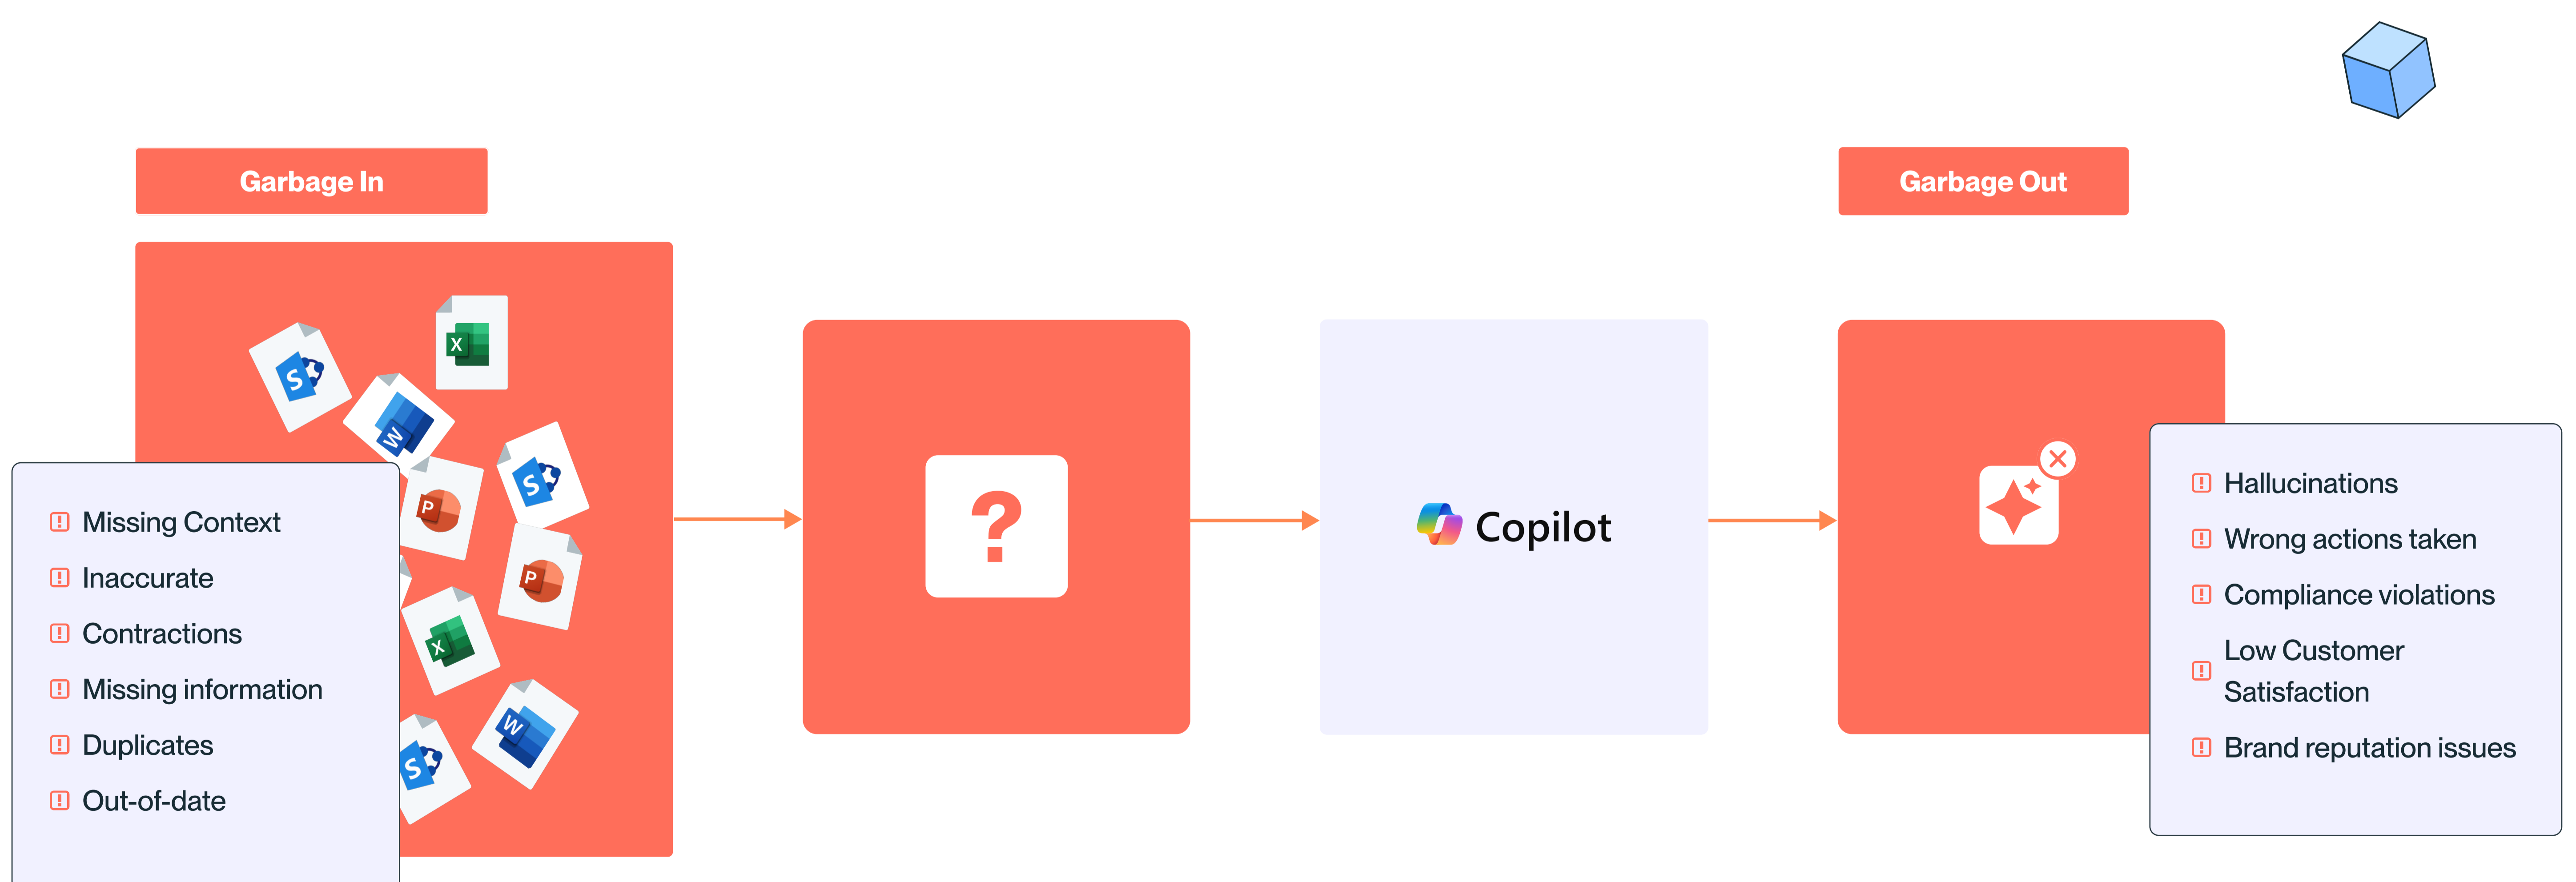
Garbage In

Garbage Out

Missing Context
Inaccurate
Contractions
Missing information
Duplicates
Out-of-date

?

Copilot

Hallucinations
Wrong actions taken
Compliance violations
Low Customer Satisfaction
Brand reputation issues